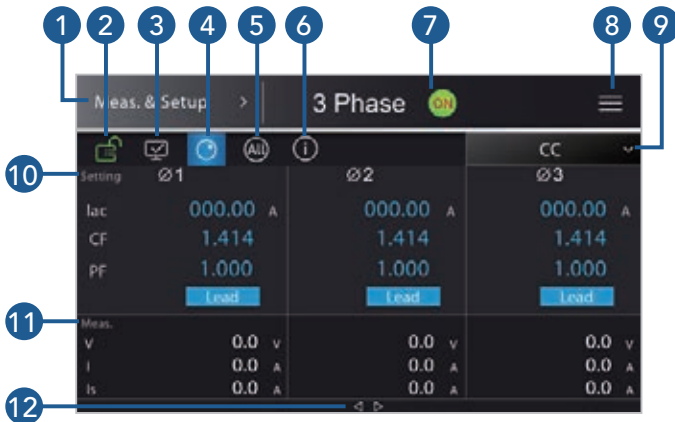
1 2 3 4 5 6 7 8 9

Meas. & Setup >

3 Phase ON

ALL

CC

10 Setting Ø1 Ø2 Ø3

Iac 000.00 A 000.00 A 000.00 A
CF 1.414 1.414 1.414
PF 1.000 1.000 1.000
Lead Lead Lead

11 Meas.
V 0.0 V 0.0 V 0.0 V
I 0.0 A 0.0 A 0.0 A
Is 0.0 A 0.0 A 0.0 A

12